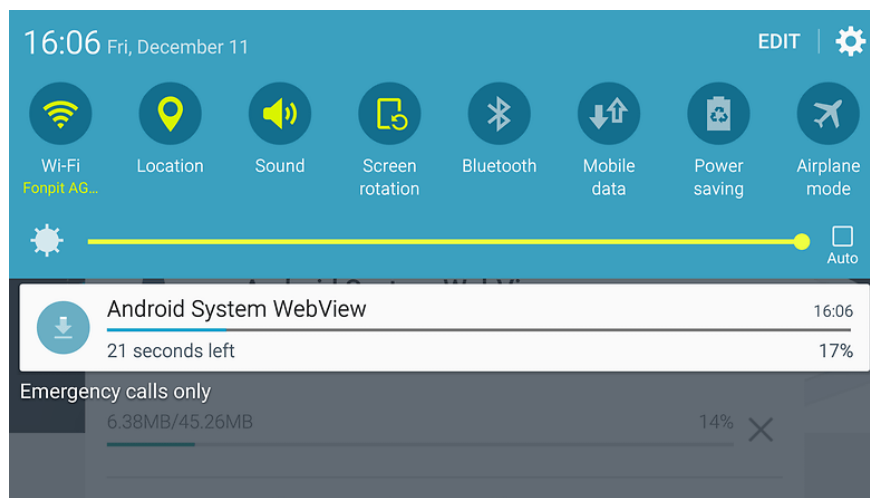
16:06 Fri, December 11

EDIT

Wi-Fi
Fonpit AG...

Location

Sound

Screen rotation

Bluetooth

Mobile data

Power saving

Airplane mode

Auto

Android System WebView

16:06

21 seconds left

17%

Emergency calls only

6.38MB/45.26MB

14%